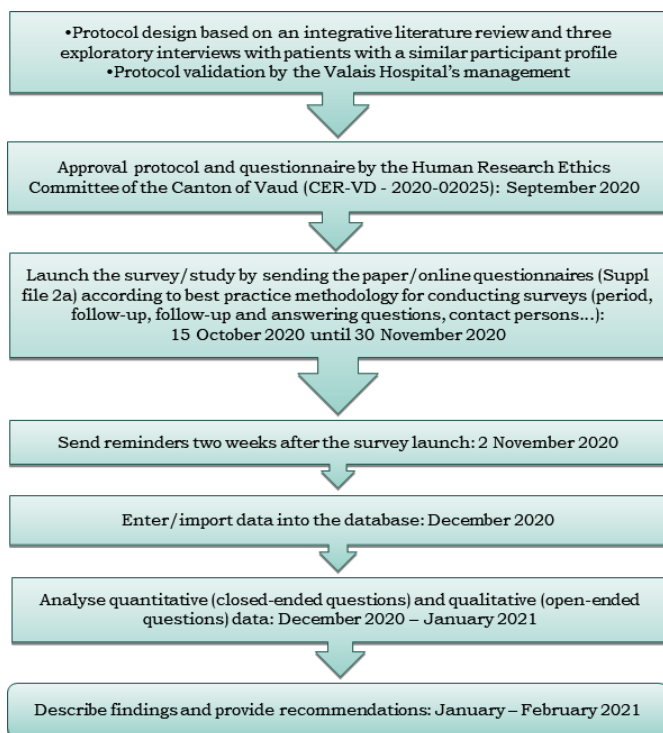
•Protocol design based on an integrative literature review and three exploratory interviews with patients with a similar participant profile
•Protocol validation by the Valais Hospital's management

Approval protocol and questionnaire by the Human Research Ethics Committee of the Canton of Vaud (CER-VD - 2020-02025): September 2020

Launch the survey/study by sending the paper/online questionnaires (Suppl file 2a) according to best practice methodology for conducting surveys (period, follow-up, follow-up and answering questions, contact persons…): 15 October 2020 until 30 November 2020

Send reminders two weeks after the survey launch: 2 November 2020

Enter/import data into the database: December 2020

Analyse quantitative (closed-ended questions) and qualitative (open-ended questions) data: December 2020 – January 2021

Describe findings and provide recommendations: January – February 2021